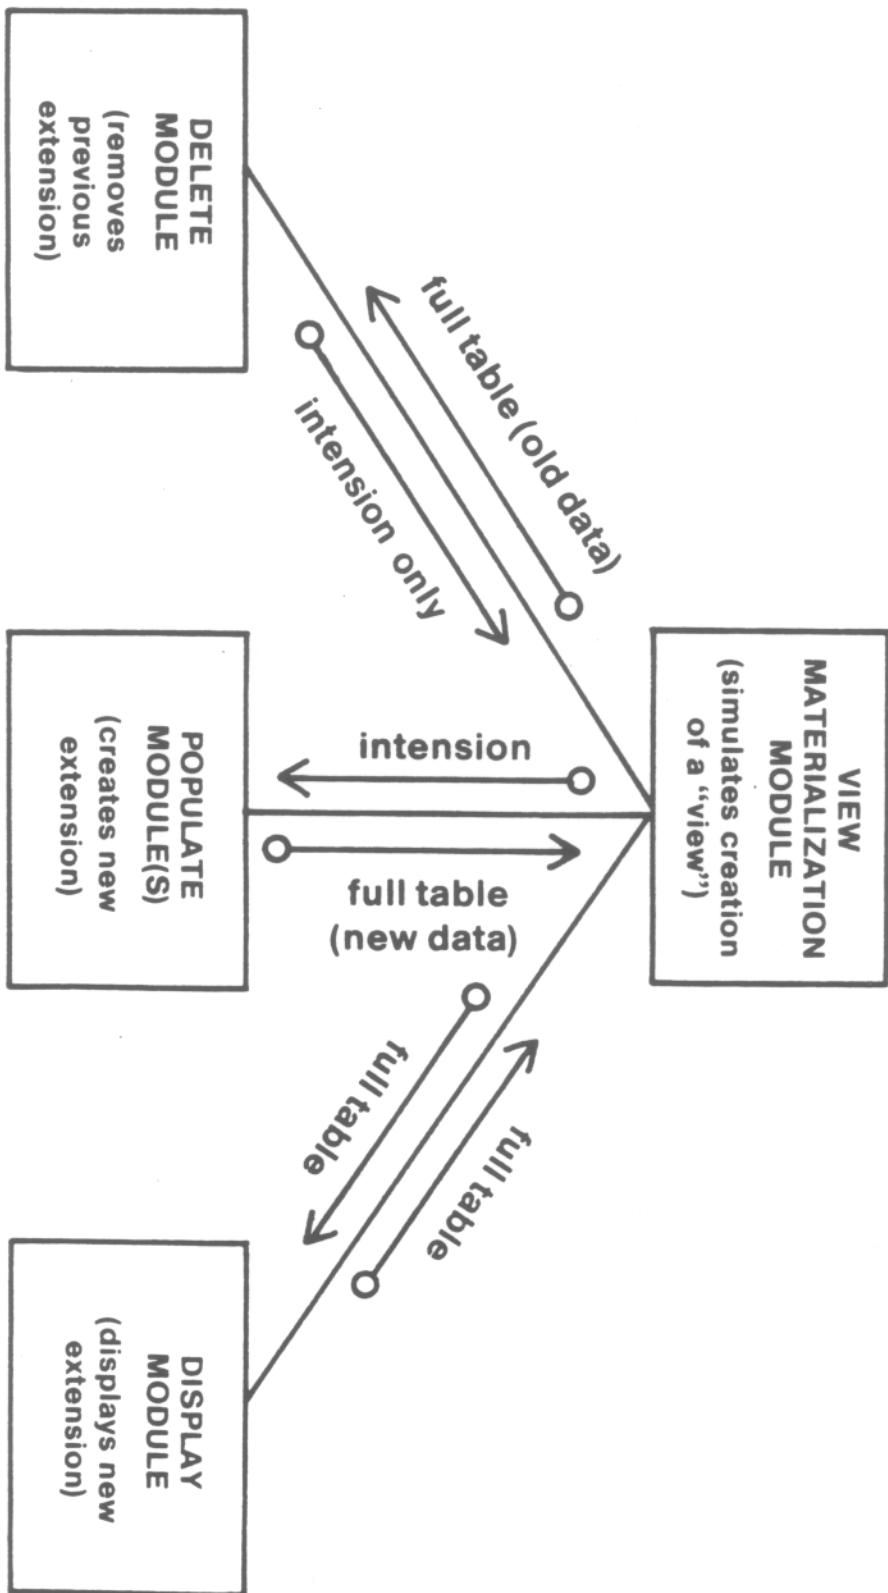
VIEW MATERIALIZATION MODULE (simulates creation of a "view")

full table (old data)

intension only

DELETE MODULE (removes previous extension)

intension

full table (new data)

POPULATE MODULE(S) (creates new extension)

full table

full table

DISPLAY MODULE (displays new extension)